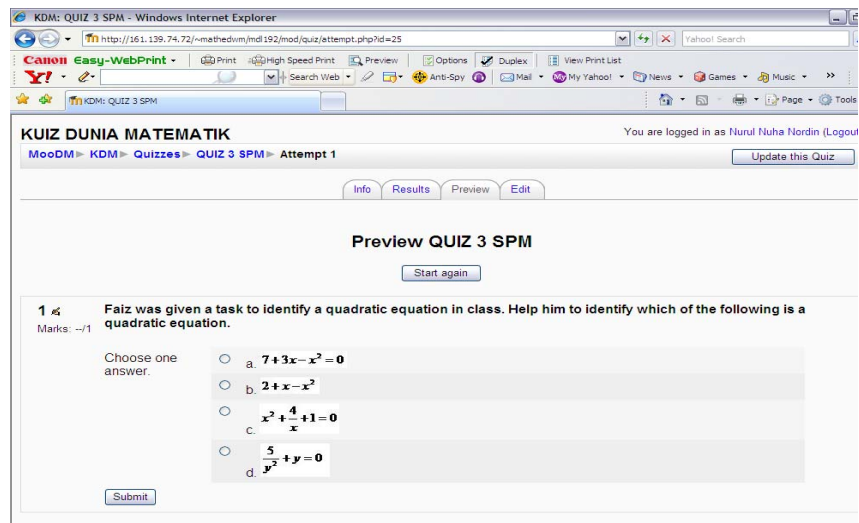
KDM: QUIZ 3 SPM - Windows Internet Explorer

http://161.139.74.72/~mathedwm/mdl192/mod/quiz/attempt.php?id=25

Yahoo! Search

Canon Easy-WebPrint · Print · High Speed Print · Preview · Options · Duplex · View Print List

Y! · Search Web · Anti-Spy · Mail · My Yahoo! · News · Games · Music

KDM: QUIZ 3 SPM

Page · Tools

KUIZ DUNIA MATEMATIK

You are logged in as Nurul Nuha Nordin (Logout)

MooDM ▶ KDM ▶ Quizzes ▶ QUIZ 3 SPM ▶ Attempt 1

Update this Quiz

Info | Results | Preview | Edit

Preview QUIZ 3 SPM

Start again

1
Marks: --/1

Faiz was given a task to identify a quadratic equation in class. Help him to identify which of the following is a quadratic equation.

Choose one answer.

a. $7+3x-x^2=0$

b. $2+x-x^2$

c. $x^2+\frac{4}{x}+1=0$

d. $\frac{5}{y^2}+y=0$

Submit